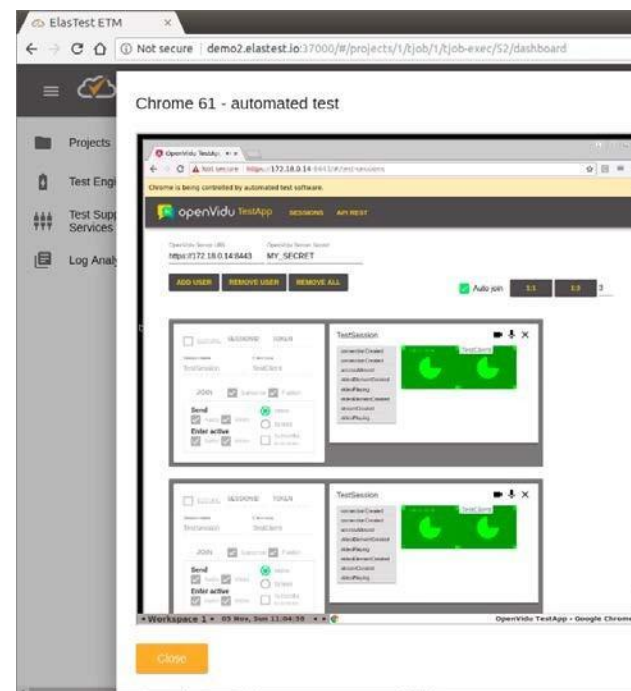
ElasTest ETM ×

Not secure | demo2.elastest.io:37000/#/projects/1/tjob/1/tjob-exec/52/dashboard

Projects

Test Engi

Test Supp Services

Log Analy

Chrome 61 - automated test

OpenVidu TestApp ×

Not secure https://172.18.0.14:8443/#/test-sessions

Chrome is being controlled by automated test software.

openVidu TestApp SESSIONS API REST

OpenVidu Server URL OpenVidu Server Secret
https://172.18.0.14:8443 MY_SECRET

ADD USER REMOVE USER REMOVE ALL

Auto join 1:1 1:N 3

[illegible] SESSIONID TOKEN
TestSession TestClient
JOIN Subscribe Publish
Send
Enter active

TestSession
connectionCreated
connectionCreated
accessAllowed
videoElementCreated
videoPlaying
videoElementCreated
streamCreated
videoPlaying

TestClient

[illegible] SESSIONID TOKEN
TestSession TestClient
JOIN Subscribe Publish
Send
Enter active

TestSession
connectionCreated
connectionCreated
accessAllowed
videoElementCreated
videoPlaying
videoElementCreated
streamCreated
videoPlaying

TestClient

Workspace 1 • 05 Nov, Sun 11:04:38

OpenVidu TestApp - Google Chrome

Close